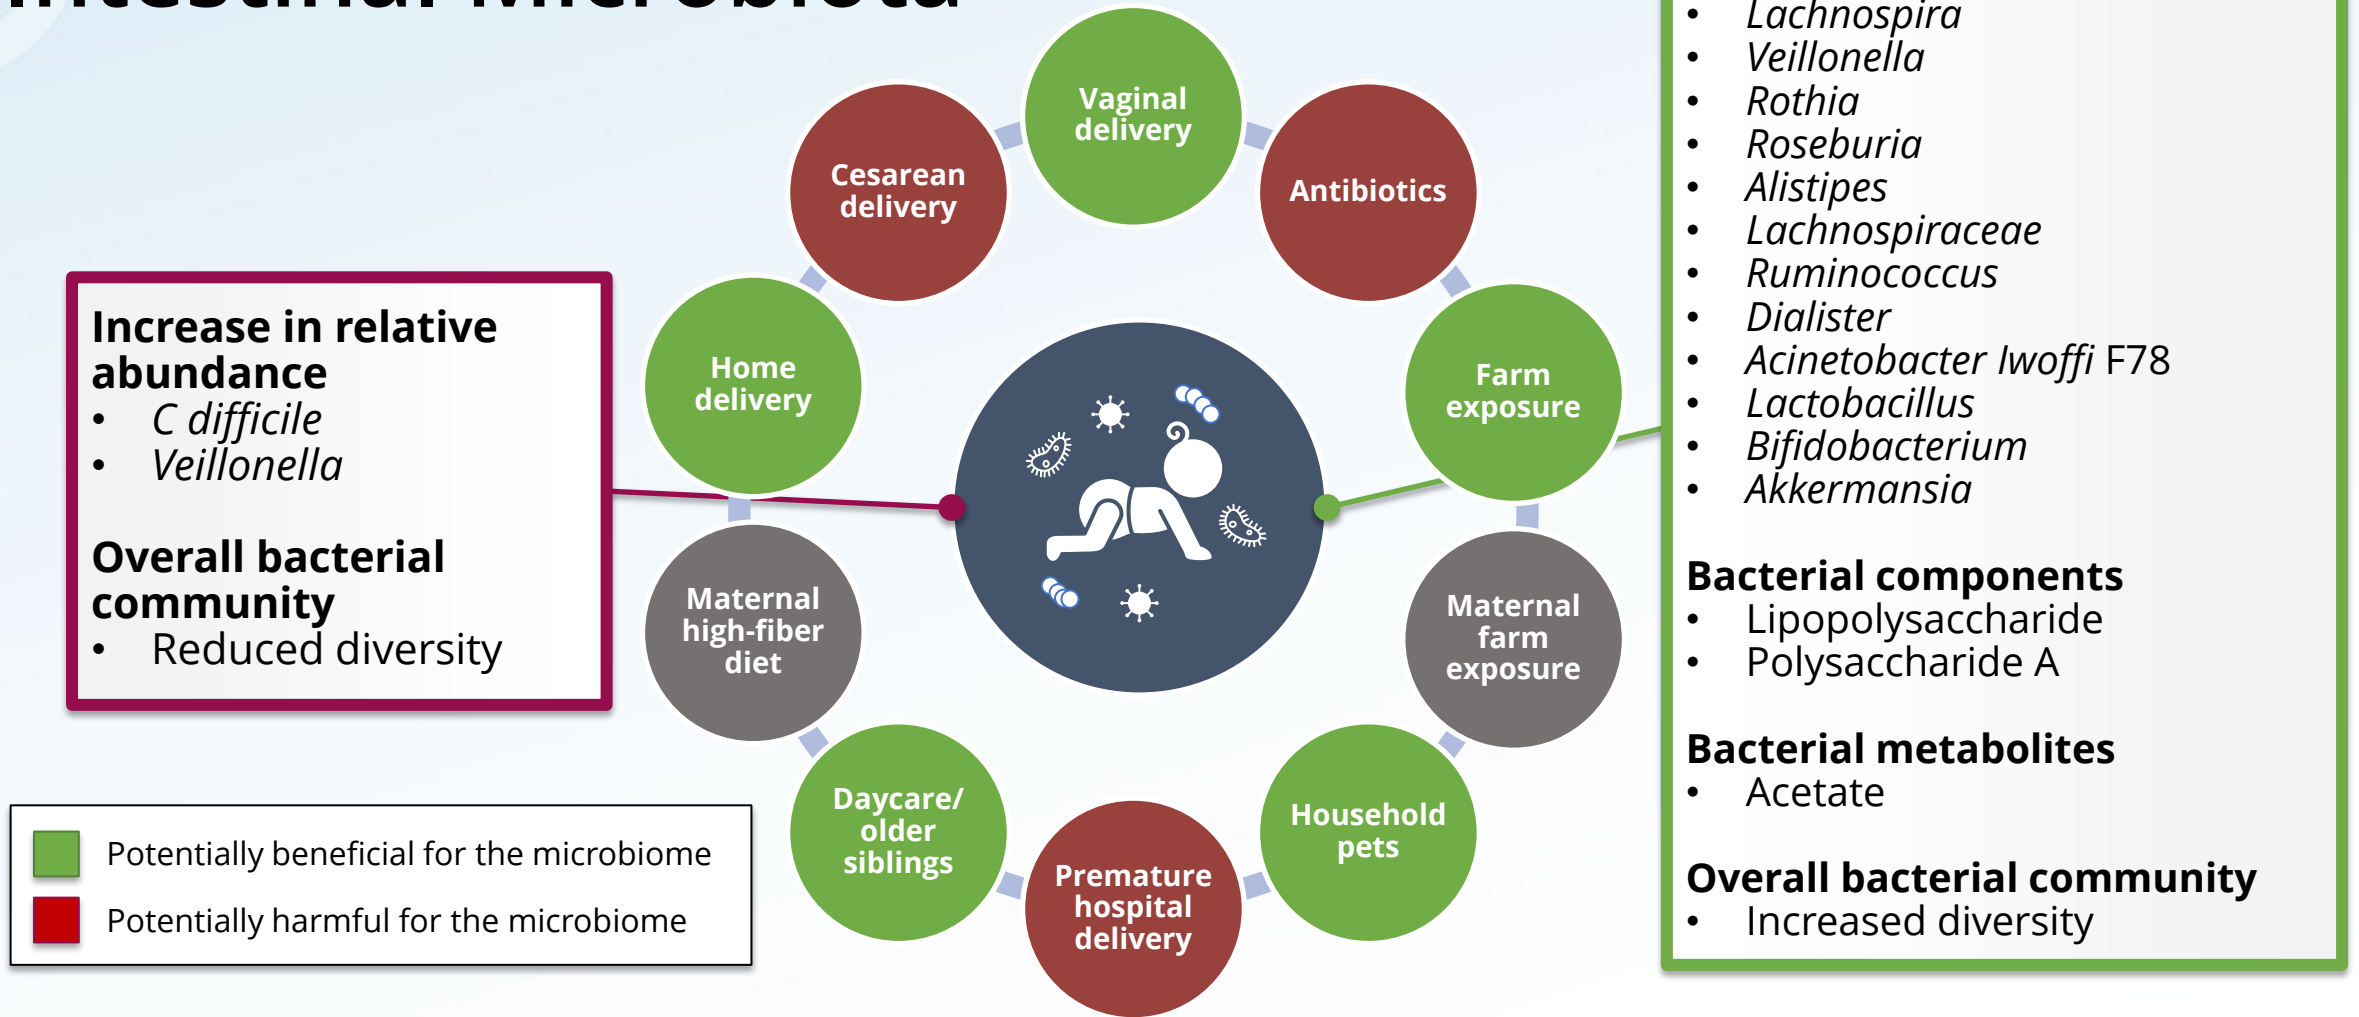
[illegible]

Increase in relative abundance
- C difficile
- Veillonella

Overall bacterial community
- Reduced diversity

Potentially beneficial for the microbiome
Potentially harmful for the microbiome

Vaginal delivery
Cesarean delivery
Antibiotics
Home delivery
Farm exposure
Maternal high-fiber diet
Maternal farm exposure
Daycare/ older siblings
Household pets
Premature hospital delivery

- Lachnospira
- Veillonella
- Rothia
- Roseburia
- Alistipes
- Lachnospiraceae
- Ruminococcus
- Dialister
- Acinetobacter Iwoffi F78
- Lactobacillus
- Bifidobacterium
- Akkermansia

Bacterial components
- Lipopolysaccharide
- Polysaccharide A

Bacterial metabolites
- Acetate

Overall bacterial community
- Increased diversity